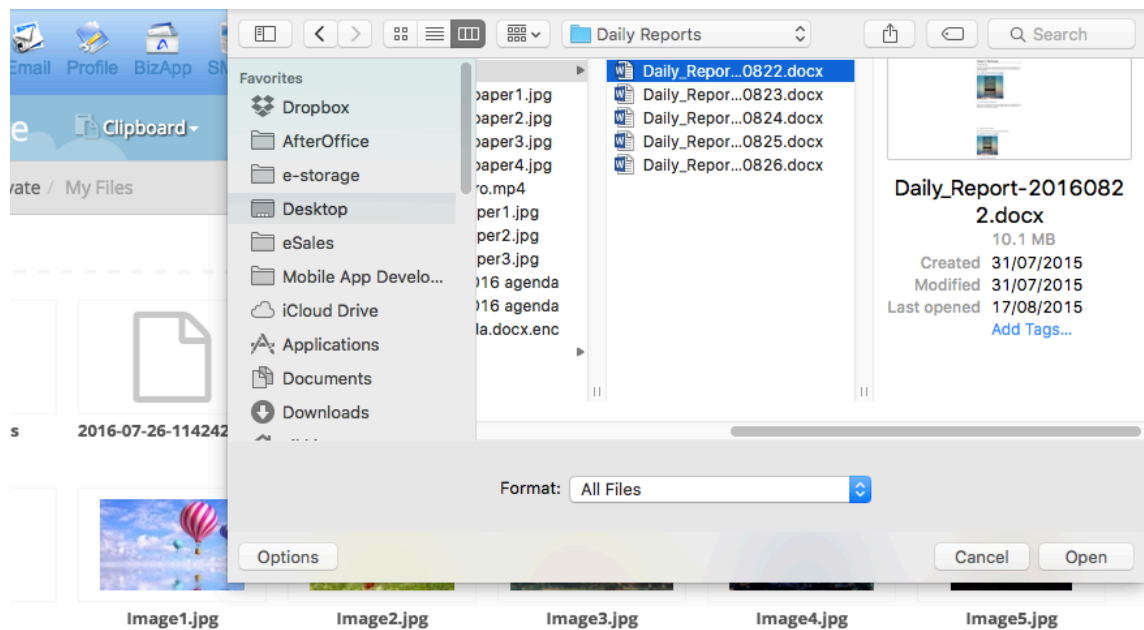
Email Profile BizApp S

e Clipboard

vate / My Files

s 2016-07-26-114242

Image1.jpg Image2.jpg Image3.jpg Image4.jpg Image5.jpg

Daily Reports

Search

Favorites
Dropbox
AfterOffice
e-storage
Desktop
eSales
Mobile App Develo...
iCloud Drive
Applications
Documents
Downloads

paper1.jpg
paper2.jpg
paper3.jpg
paper4.jpg
ro.mp4
per1.jpg
per2.jpg
per3.jpg
016 agenda
016 agenda
la.docx.enc

Daily_Repor...0822.docx
Daily_Repor...0823.docx
Daily_Repor...0824.docx
Daily_Repor...0825.docx
Daily_Repor...0826.docx

Daily_Report-20160822.docx
10.1 MB
Created 31/07/2015
Modified 31/07/2015
Last opened 17/08/2015
Add Tags...

Format: All Files

Options

Cancel Open